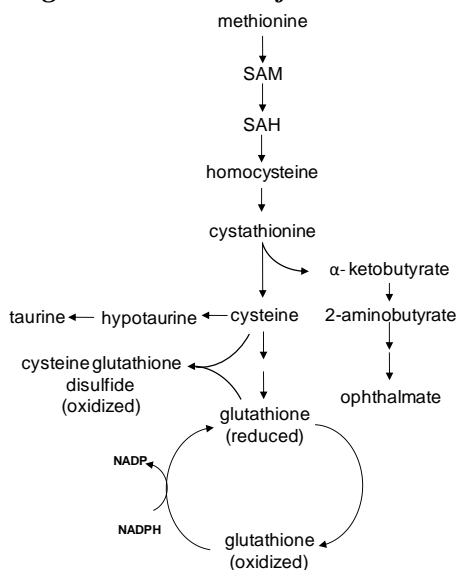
methionine

SAM

SAH

homocysteine

cystathionine

α- ketobutyrate

taurine hypotaurine cysteine

2-aminobutyrate

cysteine glutathione disulfide (oxidized)

ophthalmate

glutathione (reduced)

NADP

NADPH

glutathione (oxidized)